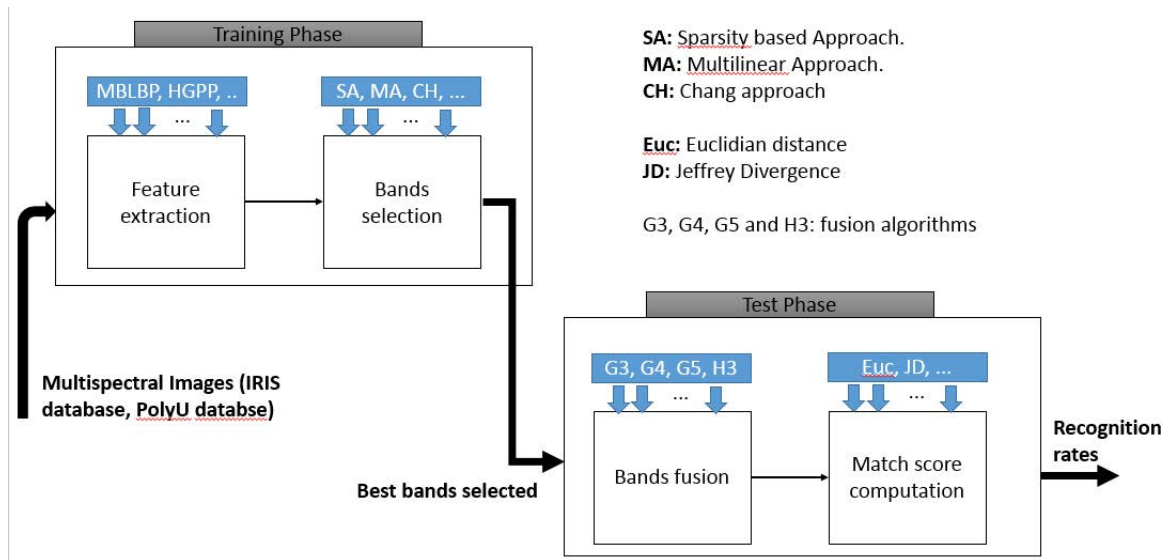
Training Phase

MBLBP, HGPP, ..

...

Feature extraction

SA, MA, CH, ...

...

Bands selection

SA: Sparsity based Approach.
MA: Multilinear Approach.
CH: Chang approach

Euc: Euclidian distance
JD: Jeffrey Divergence

G3, G4, G5 and H3: fusion algorithms

Multispectral Images (IRIS database, PolyU databse)

Test Phase

G3, G4, G5, H3

...

Bands fusion

Euc, JD, ...

...

Match score computation

Recognition rates

Best bands selected